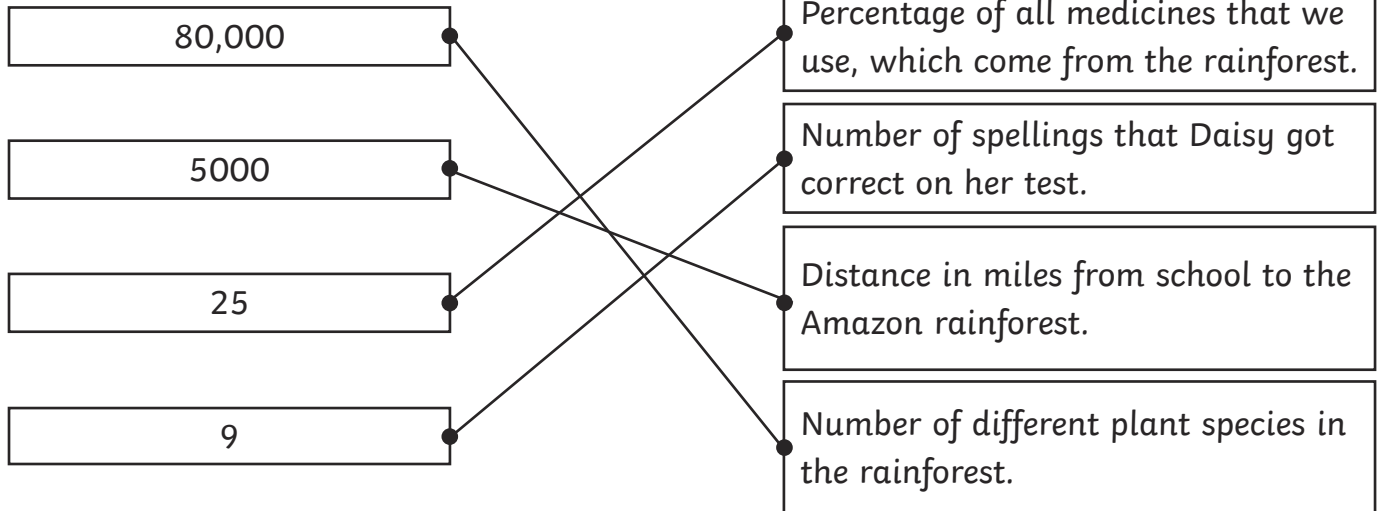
80,000

5000

25

9

Percentage of all medicines that we use, which come from the rainforest.

Number of spellings that Daisy got correct on her test.

Distance in miles from school to the Amazon rainforest.

Number of different plant species in the rainforest.